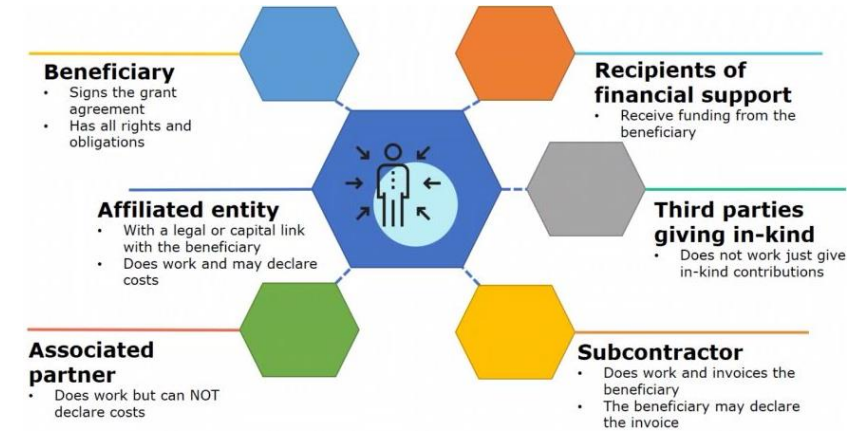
Beneficiary
• Signs the grant agreement
• Has all rights and obligations

Recipients of financial support
• Receive funding from the beneficiary

Affiliated entity
• With a legal or capital link with the beneficiary
• Does work and may declare costs

Third parties giving in-kind
• Does not work just give in-kind contributions

Associated partner
• Does work but can NOT declare costs

Subcontractor
• Does work and invoices the beneficiary
• The beneficiary may declare the invoice